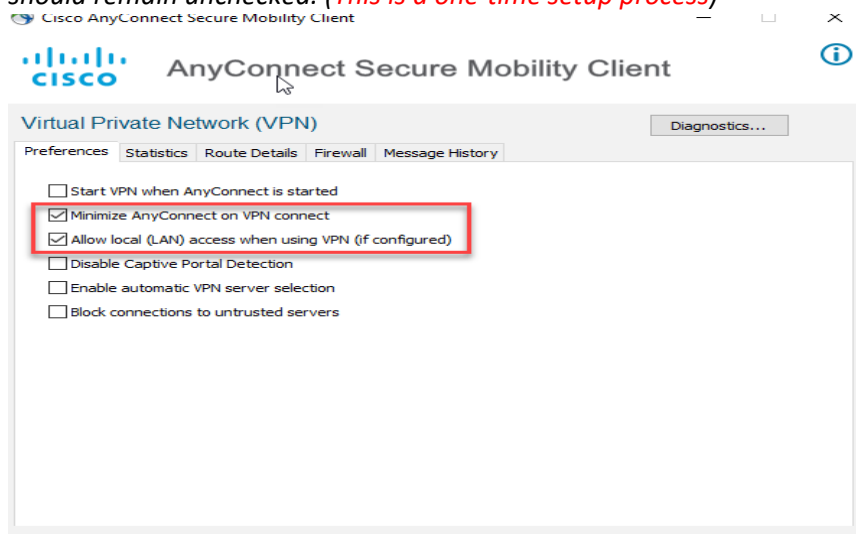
should remain unchecked. (This is a one-time setup process)

Cisco AnyConnect Secure Mobility Client

cisco AnyConnect Secure Mobility Client

Virtual Private Network (VPN)

Diagnostics...

Preferences | Statistics | Route Details | Firewall | Message History

☐ Start VPN when AnyConnect is started
☑ Minimize AnyConnect on VPN connect
☑ Allow local (LAN) access when using VPN (if configured)
☐ Disable Captive Portal Detection
☐ Enable automatic VPN server selection
☐ Block connections to untrusted servers